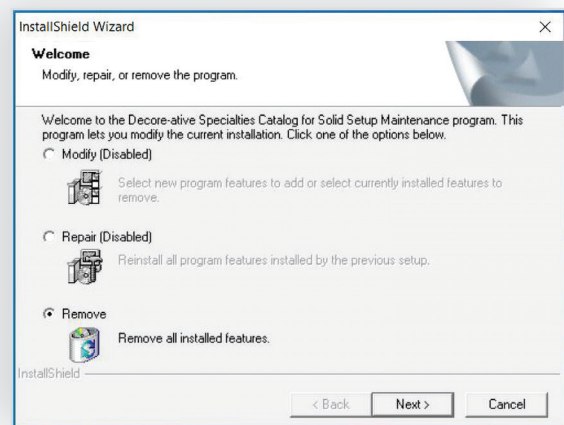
InstallShield Wizard

×

Welcome

Modify, repair, or remove the program.

Welcome to the Decore-ative Specialties Catalog for Solid Setup Maintenance program. This program lets you modify the current installation. Click one of the options below.

Modify (Disabled)

Select new program features to add or select currently installed features to remove.

Repair (Disabled)

Reinstall all program features installed by the previous setup.

Remove

Remove all installed features.

InstallShield

< Back

Next >

Cancel